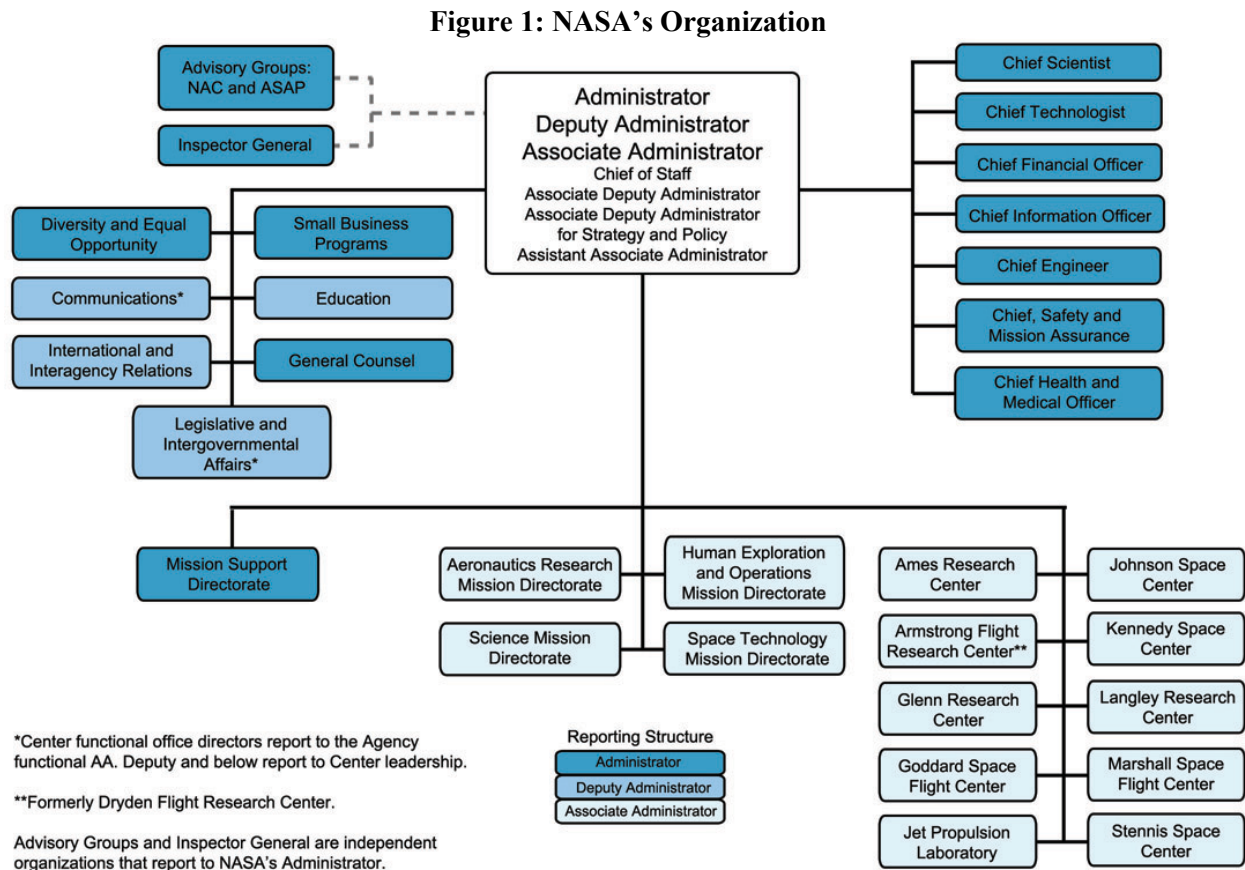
Figure 1: NASA's Organization

Advisory Groups: NAC and ASAP

Inspector General

Administrator
Deputy Administrator
Associate Administrator
Chief of Staff
Associate Deputy Administrator
Associate Deputy Administrator for Strategy and Policy
Assistant Associate Administrator

Chief Scientist

Chief Technologist

Chief Financial Officer

Chief Information Officer

Chief Engineer

Chief, Safety and Mission Assurance

Chief Health and Medical Officer

Diversity and Equal Opportunity

Small Business Programs

Communications*

Education

International and Interagency Relations

General Counsel

Legislative and Intergovernmental Affairs*

Mission Support Directorate

Aeronautics Research Mission Directorate

Human Exploration and Operations Mission Directorate

Science Mission Directorate

Space Technology Mission Directorate

Ames Research Center

Johnson Space Center

Armstrong Flight Research Center**

Kennedy Space Center

Glenn Research Center

Langley Research Center

Goddard Space Flight Center

Marshall Space Flight Center

Jet Propulsion Laboratory

Stennis Space Center

*Center functional office directors report to the Agency functional AA. Deputy and below report to Center leadership.

**Formerly Dryden Flight Research Center.

Advisory Groups and Inspector General are independent organizations that report to NASA's Administrator.

Reporting Structure
Administrator
Deputy Administrator
Associate Administrator